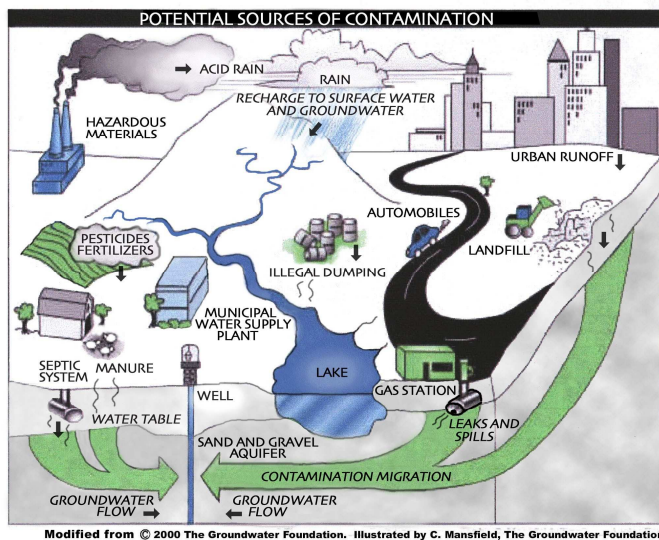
POTENTIAL SOURCES OF CONTAMINATION

ACID RAIN

RAIN

RECHARGE TO SURFACE WATER AND GROUNDWATER

HAZARDOUS MATERIALS

URBAN RUNOFF

AUTOMOBILES

PESTICIDES FERTILIZERS

LANDFILL

ILLEGAL DUMPING

MUNICIPAL WATER SUPPLY PLANT

LAKE

SEPTIC SYSTEM

MANURE

WELL

GAS STATION

WATER TABLE

LEAKS AND SPILLS

SAND AND GRAVEL AQUIFER

CONTAMINATION MIGRATION

GROUNDWATER FLOW

GROUNDWATER FLOW

Modified from © 2000 The Groundwater Foundation. Illustrated by C. Mansfield, The Groundwater Foundation